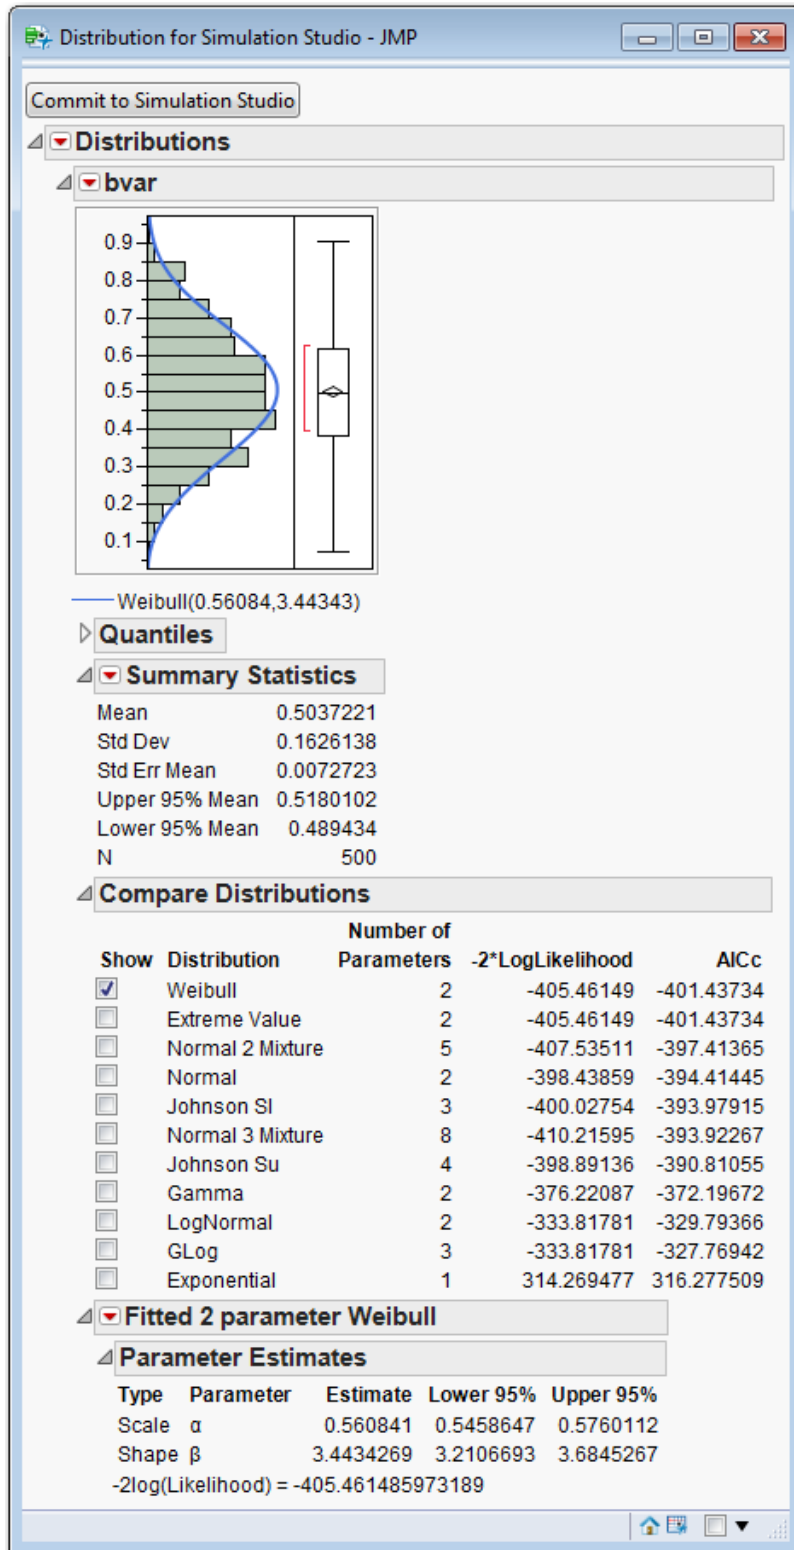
Distribution for Simulation Studio - JMP

Commit to Simulation Studio

Distributions

bvar

0.9
0.8
0.7
0.6
0.5
0.4
0.3
0.2
0.1

Weibull(0.56084,3.44343)

Quantiles

Summary Statistics

| | |
|---|---|
| Mean | 0.5037221 |
| Std Dev | 0.1626138 |
| Std Err Mean | 0.0072723 |
| Upper 95% Mean | 0.5180102 |
| Lower 95% Mean | 0.489434 |
| N | 500 |

Compare Distributions

| Show | Distribution | Number of Parameters | -2*LogLikelihood | AICc |
|---|---|---|---|---|
| ☑ | Weibull | 2 | -405.46149 | -401.43734 |
| ☐ | Extreme Value | 2 | -405.46149 | -401.43734 |
| ☐ | Normal 2 Mixture | 5 | -407.53511 | -397.41365 |
| ☐ | Normal | 2 | -398.43859 | -394.41445 |
| ☐ | Johnson Sl | 3 | -400.02754 | -393.97915 |
| ☐ | Normal 3 Mixture | 8 | -410.21595 | -393.92267 |
| ☐ | Johnson Su | 4 | -398.89136 | -390.81055 |
| ☐ | Gamma | 2 | -376.22087 | -372.19672 |
| ☐ | LogNormal | 2 | -333.81781 | -329.79366 |
| ☐ | GLog | 3 | -333.81781 | -327.76942 |
| ☐ | Exponential | 1 | 314.269477 | 316.277509 |

Fitted 2 parameter Weibull

Parameter Estimates

| Type | Parameter | Estimate | Lower 95% | Upper 95% |
|---|---|---|---|---|
| Scale | α | 0.560841 | 0.5458647 | 0.5760112 |
| Shape | β | 3.4434269 | 3.2106693 | 3.6845267 |

-2log(Likelihood) = -405.461485973189